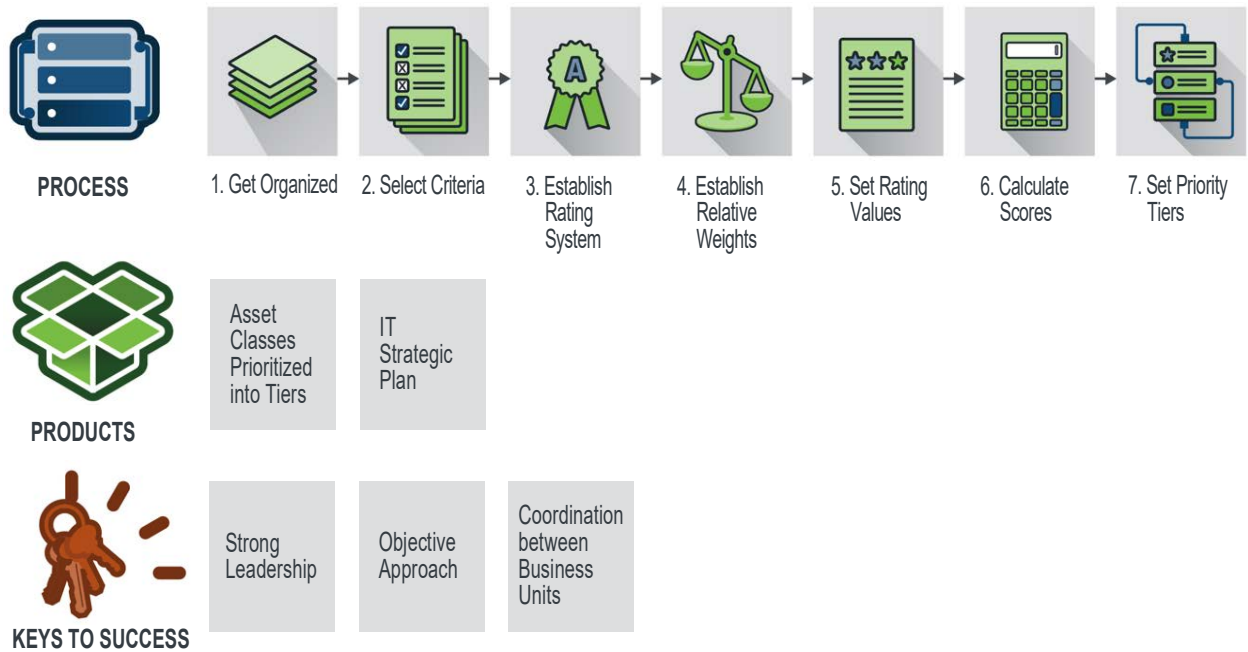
PROCESS

1. Get Organized

2. Select Criteria

3. Establish Rating System

4. Establish Relative Weights

5. Set Rating Values

6. Calculate Scores

7. Set Priority Tiers

PRODUCTS

Asset Classes Prioritized into Tiers

IT Strategic Plan

KEYS TO SUCCESS

Strong Leadership

Objective Approach

Coordination between Business Units